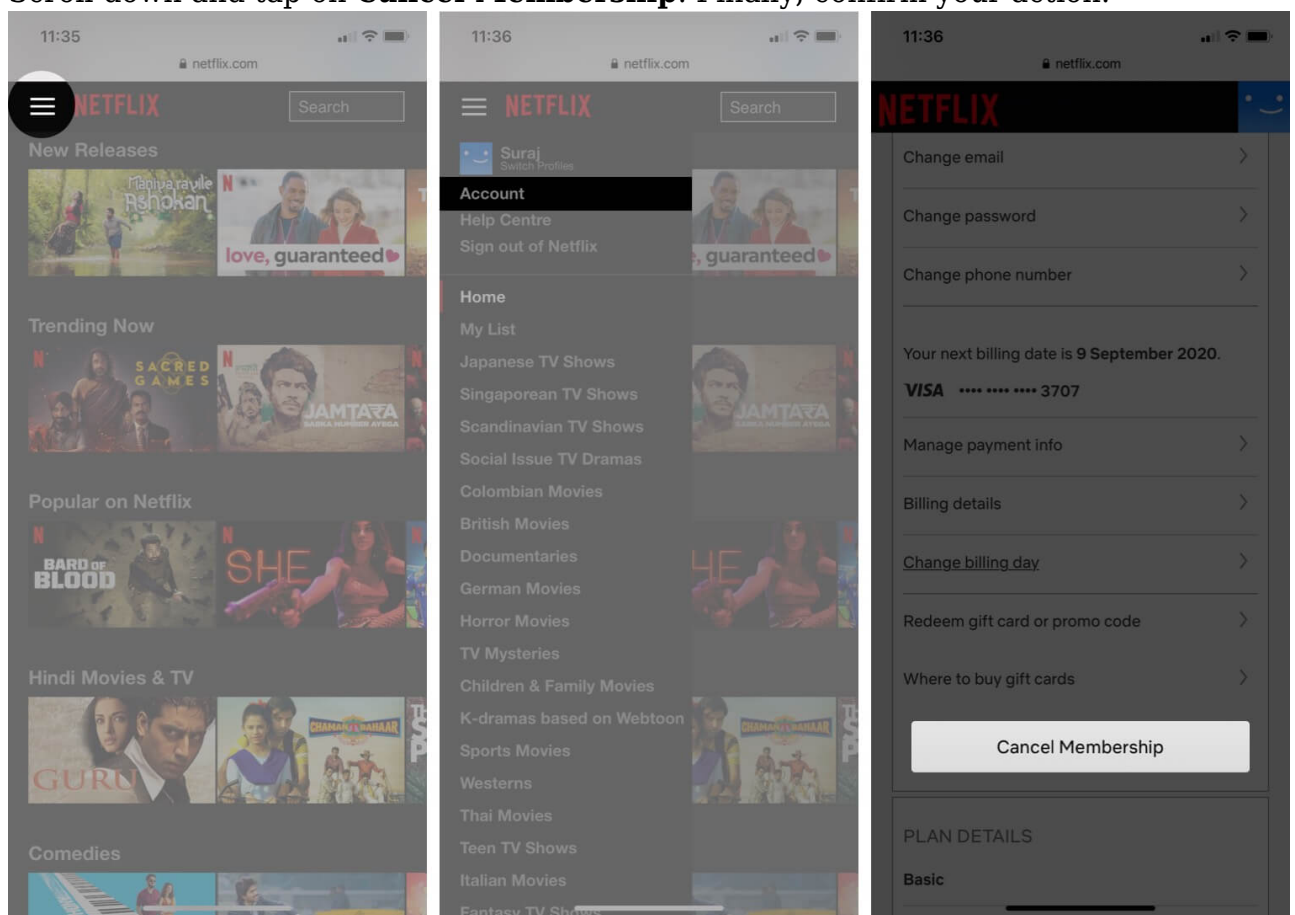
Scroll down and tap on Cancel Membership. Finally, confirm your action.

11:35
netflix.com
NETFLIX
Search
New Releases
Maniyarayile Ashokan
love, guaranteed
Trending Now
SACRED GAMES
JAMTARA
Popular on Netflix
BARD OF BLOOD
SHE
Hindi Movies & TV
GURU
CHAMAN BAHAAR
Comedies

11:36
netflix.com
NETFLIX
Search
Suraj
Switch Profiles
Account
Help Centre
Sign out of Netflix
Home
My List
Japanese TV Shows
Singaporean TV Shows
Scandinavian TV Shows
Social Issue TV Dramas
Colombian Movies
British Movies
Documentaries
German Movies
Horror Movies
TV Mysteries
Children & Family Movies
K-dramas based on Webtoon
Sports Movies
Westerns
Thai Movies
Teen TV Shows
Italian Movies
Fantasy TV Sh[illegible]

11:36
netflix.com
NETFLIX
Change email
Change password
Change phone number
Your next billing date is 9 September 2020.
VISA •••• •••• •••• 3707
Manage payment info
Billing details
Change billing day
Redeem gift card or promo code
Where to buy gift cards
Cancel Membership
PLAN DETAILS
Basic